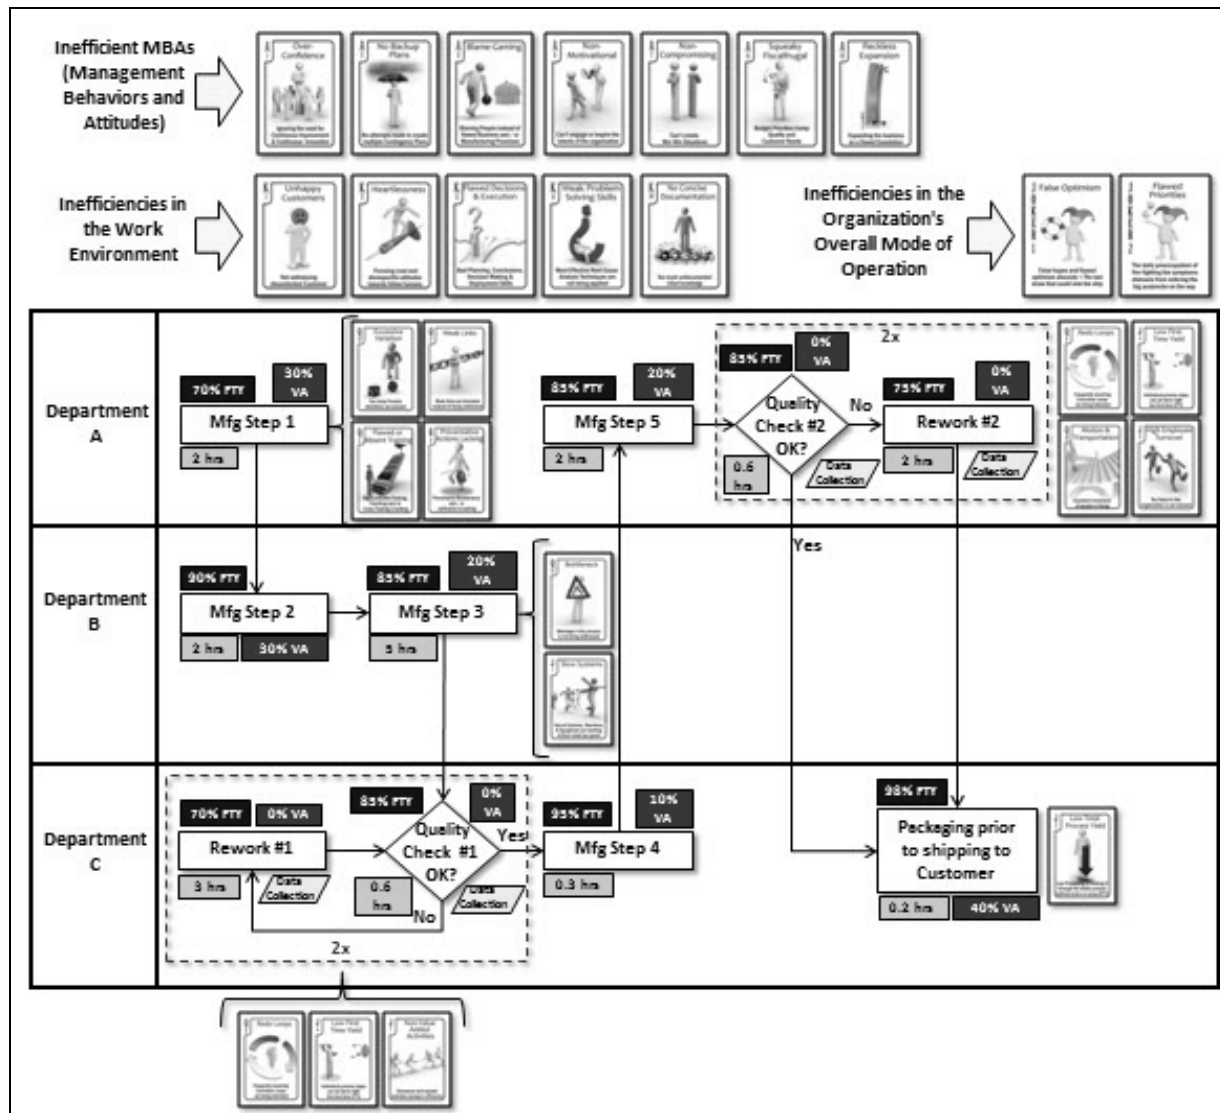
Inefficient MBAs (Management Behaviors and Attitudes)

Over-Confidence | No Backup Plans | Blame-Casting | Non-Motivational | Non-Compromising | Squeaky Frugal | Reckless Expansion

Inefficiencies in the Work Environment

Unhappy Customers | Heartlessness | Flawed Decisions & Execution | Weak Problem Solving Skills | No Concise Documentation

Inefficiencies in the Organization's Overall Mode of Operation

False Optimism | Flawed Priorities

Department A

70% FTY
30% VA
Mfg Step 1
2 hrs

Excessive Variation | Weak Links | Flawed or Absent Training | Preventative Actions Lacking

85% FTY
20% VA
Mfg Step 5
2 hrs

2x
85% FTY
0% VA
Quality Check #2 OK?
0.6 hrs
Data Collection
No
75% FTY
0% VA
Rework #2
2 hrs
Data Collection

Redo Loops | Low First Time Yield | Motion & Transportation | High Employee Turnover

Yes

Department B

90% FTY
Mfg Step 2
2 hrs
30% VA
85% FTY
20% VA
Mfg Step 3
5 hrs

Bottleneck | Slow Systems

Department C

70% FTY
0% VA
Rework #1
3 hrs
Data Collection
85% FTY
0% VA
Quality Check #1 OK?
0.6 hrs
Data Collection
No
Yes
2x
95% FTY
10% VA
Mfg Step 4
0.3 hrs

98% FTY
Packaging prior to shipping to Customer
0.2 hrs
40% VA

Low Total Process Yield

Redo Loops | Low First Time Yield | Non-Value Added Activities